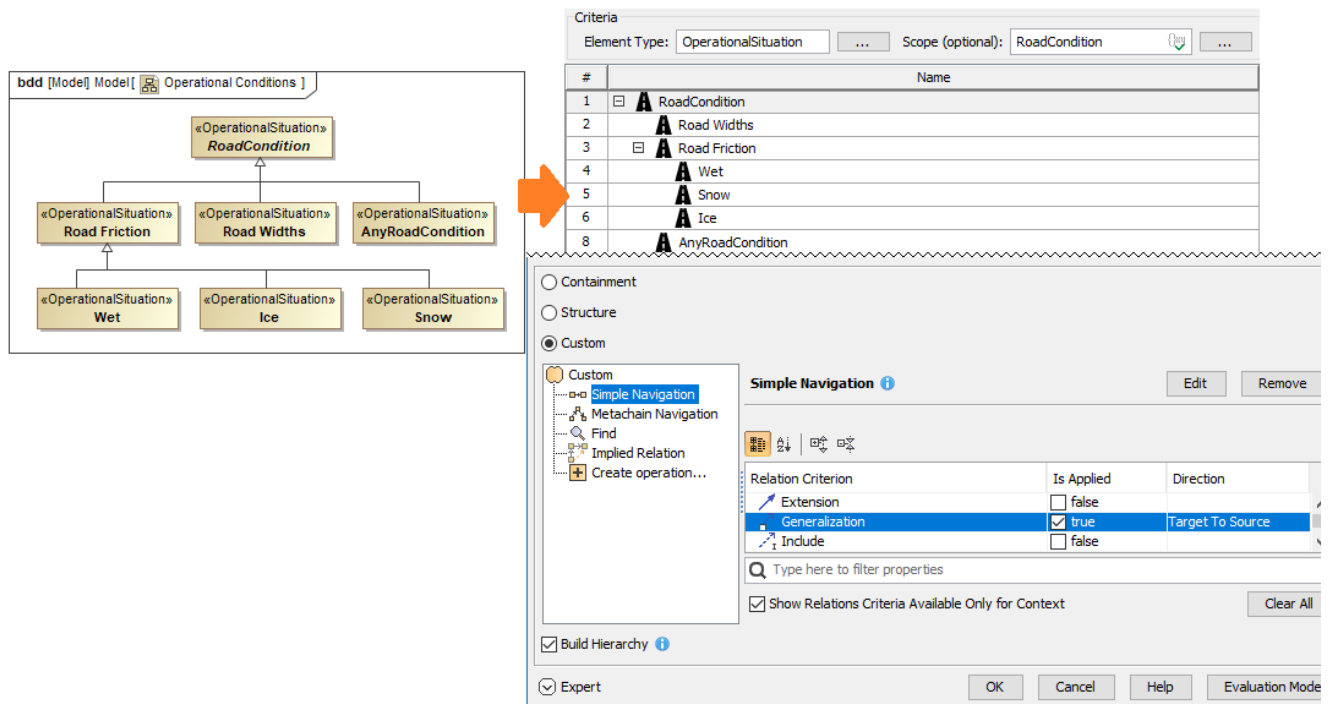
bdd [Model] Model [ Operational Conditions ]

«OperationalSituation»
RoadCondition

«OperationalSituation»
Road Friction

«OperationalSituation»
Road Widths

«OperationalSituation»
AnyRoadCondition

«OperationalSituation»
Wet

«OperationalSituation»
Ice

«OperationalSituation»
Snow

Criteria
Element Type: OperationalSituation ... Scope (optional): RoadCondition ...

| # | Name |
|---|---|
| 1 | RoadCondition |
| 2 | Road Widths |
| 3 | Road Friction |
| 4 | Wet |
| 5 | Snow |
| 6 | Ice |
| 8 | AnyRoadCondition |

Containment
Structure
Custom

Custom
Simple Navigation
Metachain Navigation
Find
Implied Relation
Create operation...

Simple Navigation
Edit Remove

| Relation Criterion | Is Applied | Direction |
|---|---|---|
| Extension | false | |
| Generalization | true | Target To Source |
| Include | false | |

Type here to filter properties

Show Relations Criteria Available Only for Context
Clear All

Build Hierarchy

Expert
OK Cancel Help Evaluation Mode